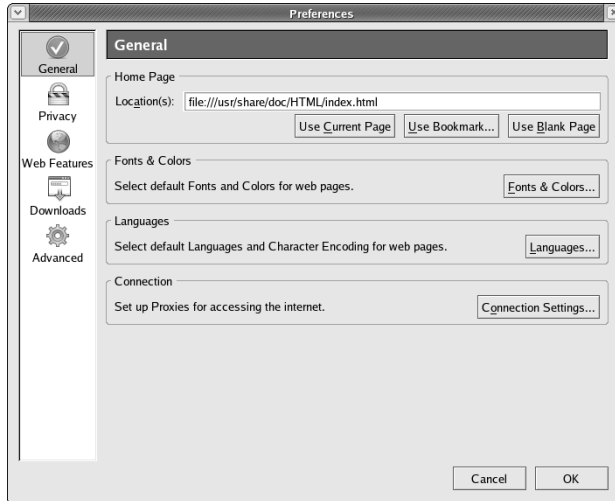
Preferences

General
Privacy
Web Features
Downloads
Advanced

General

Home Page
Location(s): file:///usr/share/doc/HTML/index.html
Use Current Page | Use Bookmark... | Use Blank Page

Fonts & Colors
Select default Fonts and Colors for web pages.
Fonts & Colors...

Languages
Select default Languages and Character Encoding for web pages.
Languages...

Connection
Set up Proxies for accessing the internet.
Connection Settings...

Cancel
OK